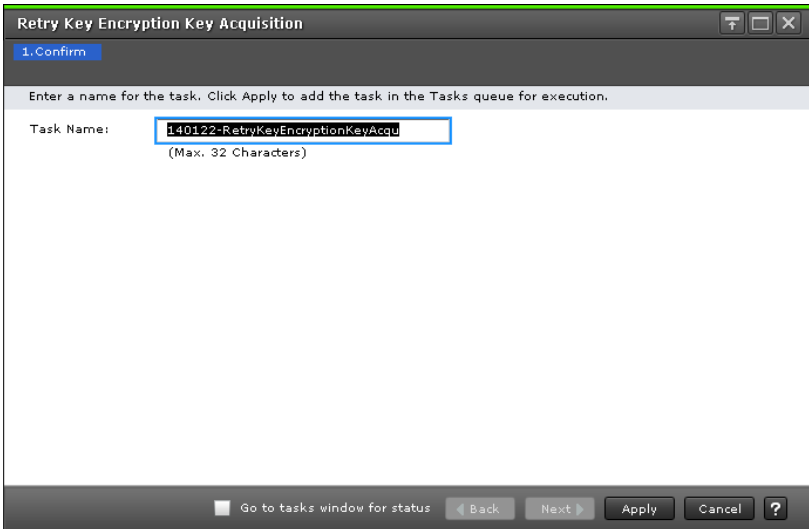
Retry Key Encryption Key Acquisition

1.Confirm

Enter a name for the task. Click Apply to add the task in the Tasks queue for execution.

Task Name: 140122-RetryKeyEncryptionKeyAcqu

(Max. 32 Characters)

Go to tasks window for status

Back

Next

Apply

Cancel

?